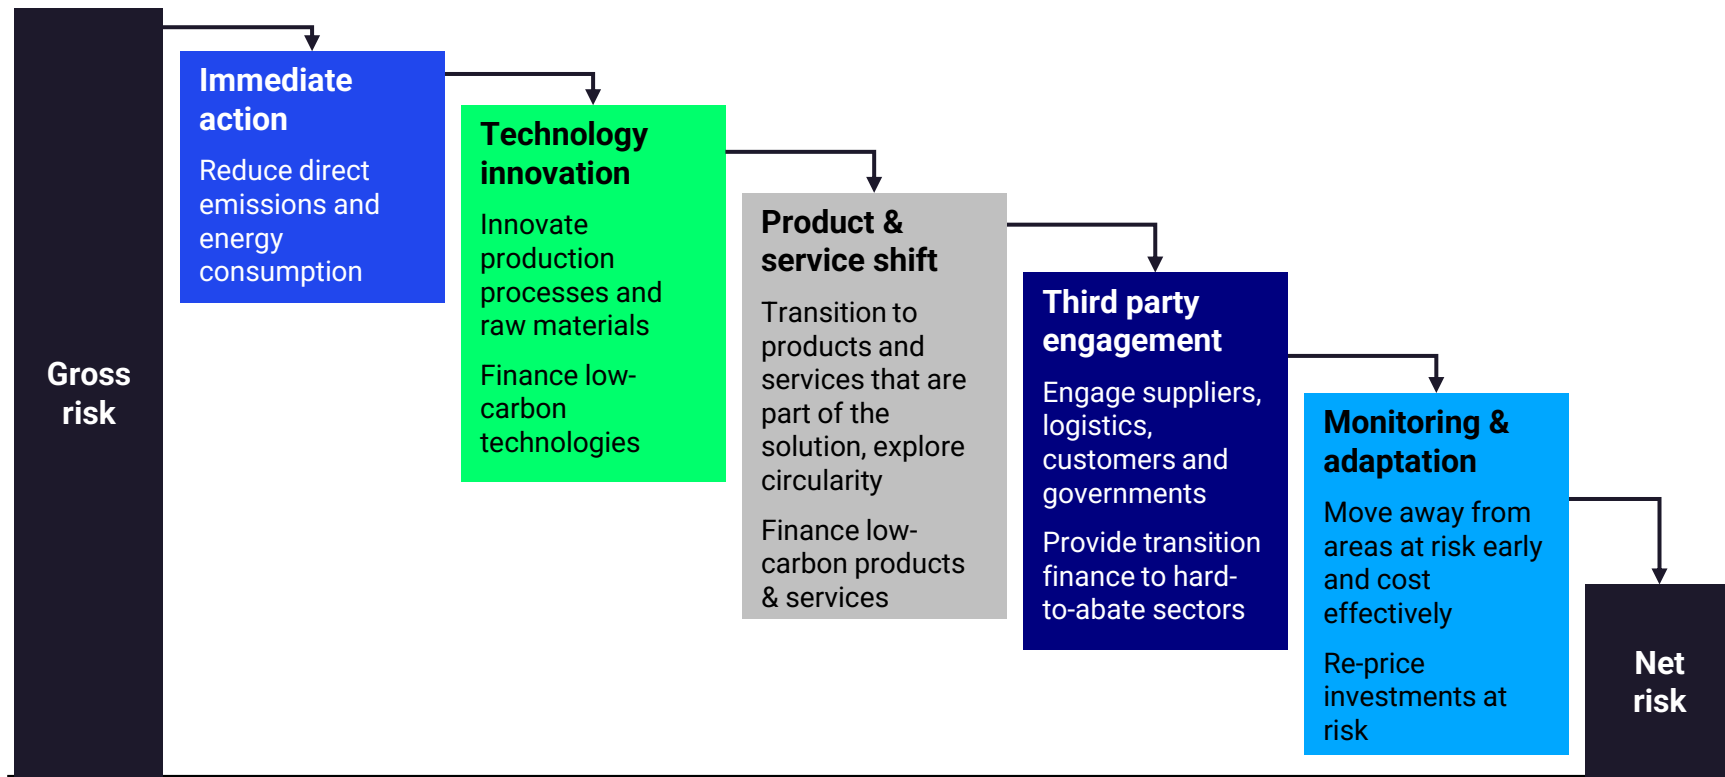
Gross risk

Immediate action

Reduce direct emissions and energy consumption

Technology innovation

Innovate production processes and raw materials

Finance low-carbon technologies

Product & service shift

Transition to products and services that are part of the solution, explore circularity

Finance low-carbon products & services

Third party engagement

Engage suppliers, logistics, customers and governments

Provide transition finance to hard-to-abate sectors

Monitoring & adaptation

Move away from areas at risk early and cost effectively

Re-price investments at risk

Net risk